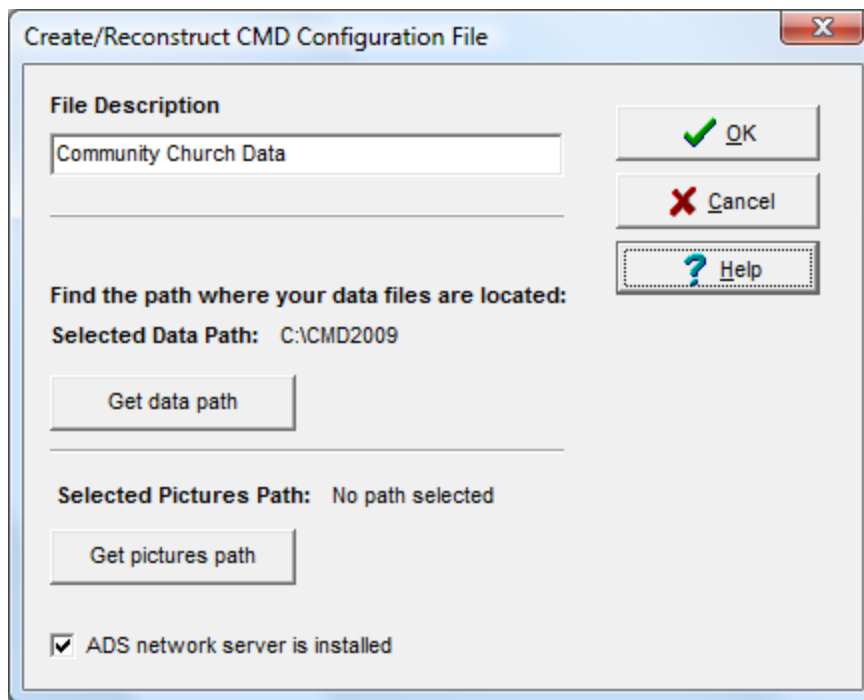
Create/Reconstruct CMD Configuration File

File Description

Community Church Data

OK

Cancel

Help

Find the path where your data files are located:

Selected Data Path: C:\CMD2009

Get data path

Selected Pictures Path: No path selected

Get pictures path

ADS network server is installed